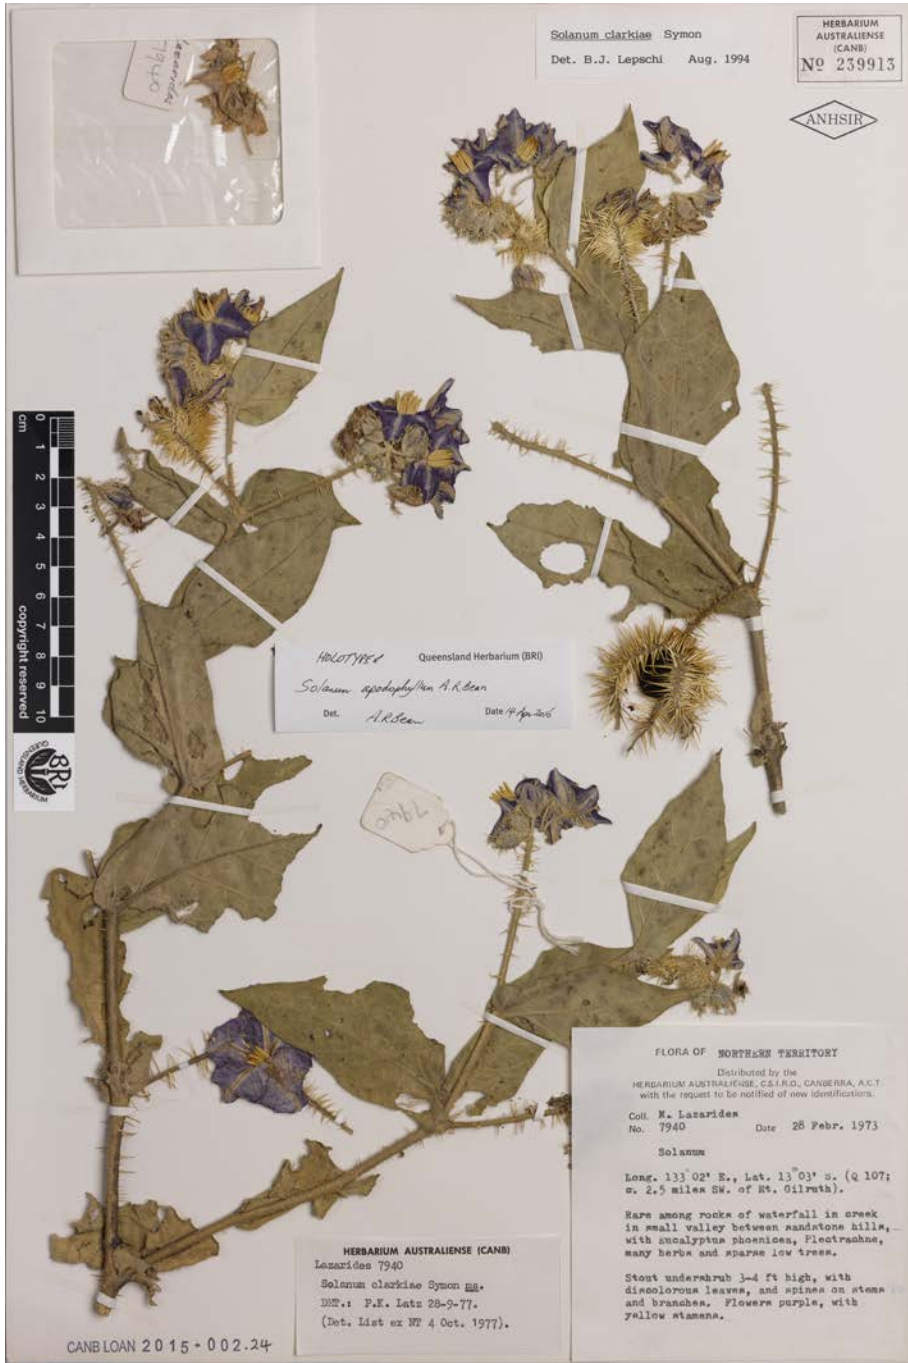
Lazarides 7940

Solanum clarkiae Symon
Det. B.J. Lepschi Aug. 1994

HERBARIUM AUSTRALIENSE (CANB)
Nº 239913

ANHSIR

cm 0 1 2 3 4 5 6 7 8 9 10
copyright reserved

QUEENSLAND HERBARIUM BRI

HOLOTYPE Queensland Herbarium (BRI)
Solanum apodophyllum A.R.Bean
Det. A.R.Bean Date 14 Apr 2016

7940

FLORA OF NORTHERN TERRITORY
Distributed by the HERBARIUM AUSTRALIENSE, C.S.I.R.O., CANBERRA, A.C.T. with the request to be notified of new identifications.
Coll. M. Lazarides
No. 7940 Date 28 Febr. 1973
Solanum
Long. 133°02' E., Lat. 13°03' S. (Q 107; c. 2.5 miles SW. of Mt. Gilruth).
Rare among rocks of waterfall in creek in small valley between sandstone hills, with Eucalyptus phoenicea, Plectrachne, many herbs and sparse low trees.
Stout undershrub 3-4 ft high, with discolorous leaves, and spines on stems and branches. Flowers purple, with yellow stamens.

HERBARIUM AUSTRALIENSE (CANB)
Lazarides 7940
Solanum clarkiae Symon ms.
DET.: P.K. Latz 28-9-77.
(Det. List ex NT 4 Oct. 1977).

CANB LOAN 2015-002.24